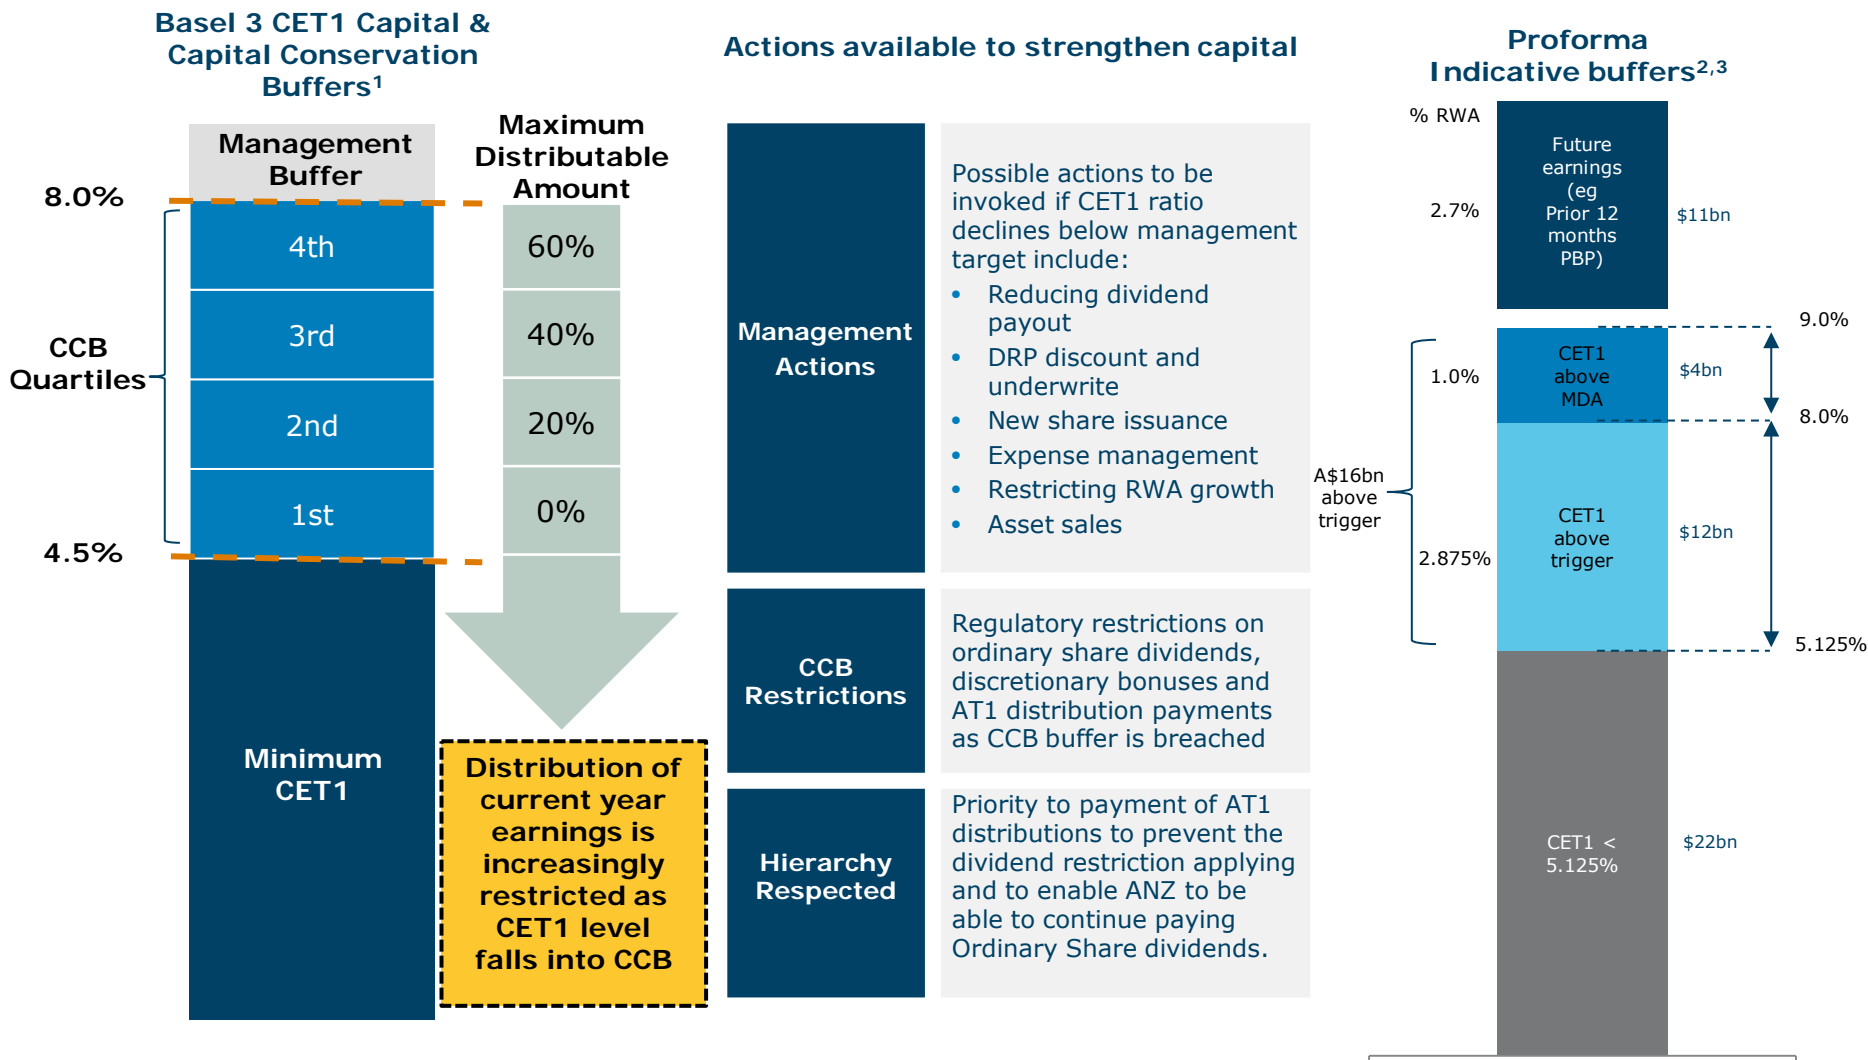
Basel 3 CET1 Capital & Capital Conservation Buffers$^1$

Management Buffer

Maximum Distributable Amount

8.0%

4th | 60%

3rd | 40%

CCB Quartiles

2nd | 20%

1st | 0%

4.5%

Minimum CET1

Distribution of current year earnings is increasingly restricted as CET1 level falls into CCB

Actions available to strengthen capital

Management Actions

Possible actions to be invoked if CET1 ratio declines below management target include:
- Reducing dividend payout
- DRP discount and underwrite
- New share issuance
- Expense management
- Restricting RWA growth
- Asset sales

CCB Restrictions

Regulatory restrictions on ordinary share dividends, discretionary bonuses and AT1 distribution payments as CCB buffer is breached

Hierarchy Respected

Priority to payment of AT1 distributions to prevent the dividend restriction applying and to enable ANZ to be able to continue paying Ordinary Share dividends.

Proforma Indicative buffers$^{2,3}$

% RWA

2.7%

Future earnings (eg Prior 12 months PBP)

$11bn

9.0%

1.0%

CET1 above MDA

$4bn

8.0%

A$16bn above trigger

2.875%

CET1 above trigger

$12bn

5.125%

CET1 < 5.125%

$22bn